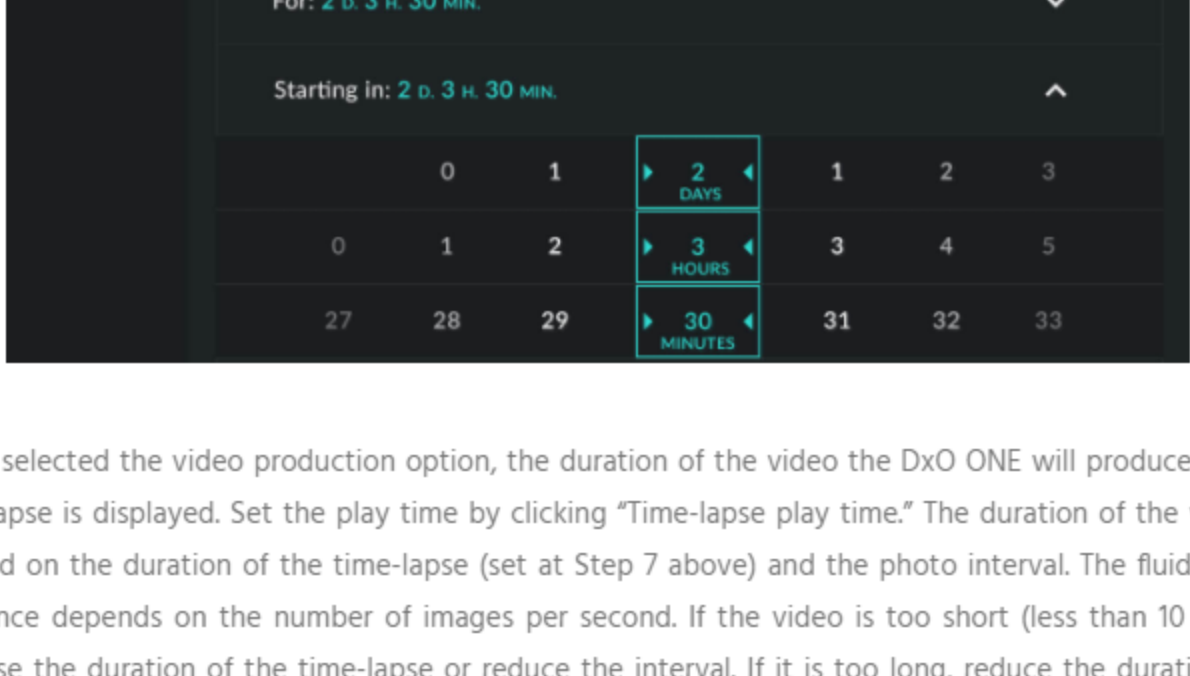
For: 2 D. 3 H. 30 MIN.

Starting in: 2 D. 3 H. 30 MIN.

| | 0 | 1 | 2 DAYS | 1 | 2 | 3 |
|---|---|---|---|---|---|---|
| 0 | 1 | 2 | 3 HOURS | 3 | 4 | 5 |
| 27 | 28 | 29 | 30 MINUTES | 31 | 32 | 33 |

selected the video production option, the duration of the video the DxO ONE will produce apse is displayed. Set the play time by clicking "Time-lapse play time." The duration of the d on the duration of the time-lapse (set at Step 7 above) and the photo interval. The fluid nce depends on the number of images per second. If the video is too short (less than 10 se the duration of the time-lapse or reduce the interval. If it is too long, reduce the durati